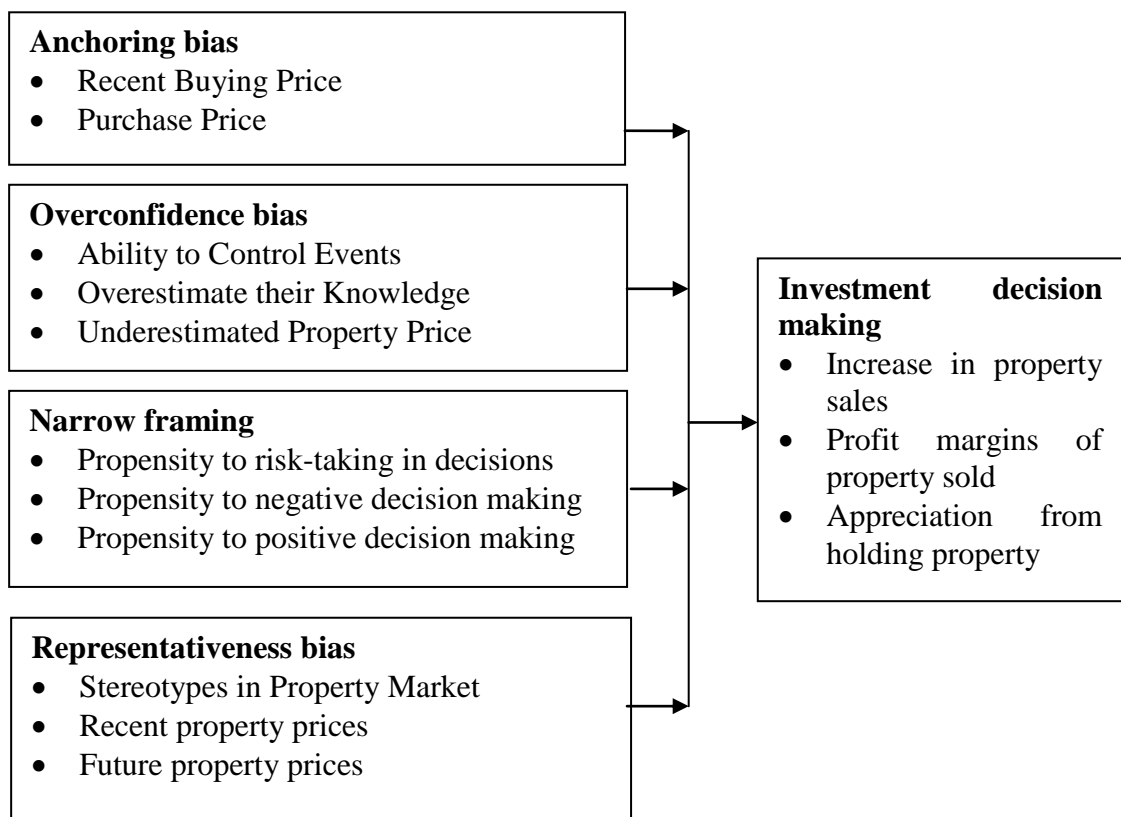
**Anchoring bias**
- Recent Buying Price
- Purchase Price

**Overconfidence bias**
- Ability to Control Events
- Overestimate their Knowledge
- Underestimated Property Price

**Narrow framing**
- Propensity to risk-taking in decisions
- Propensity to negative decision making
- Propensity to positive decision making

**Representativeness bias**
- Stereotypes in Property Market
- Recent property prices
- Future property prices

**Investment decision making**
- Increase in property sales
- Profit margins of property sold
- Appreciation from holding property